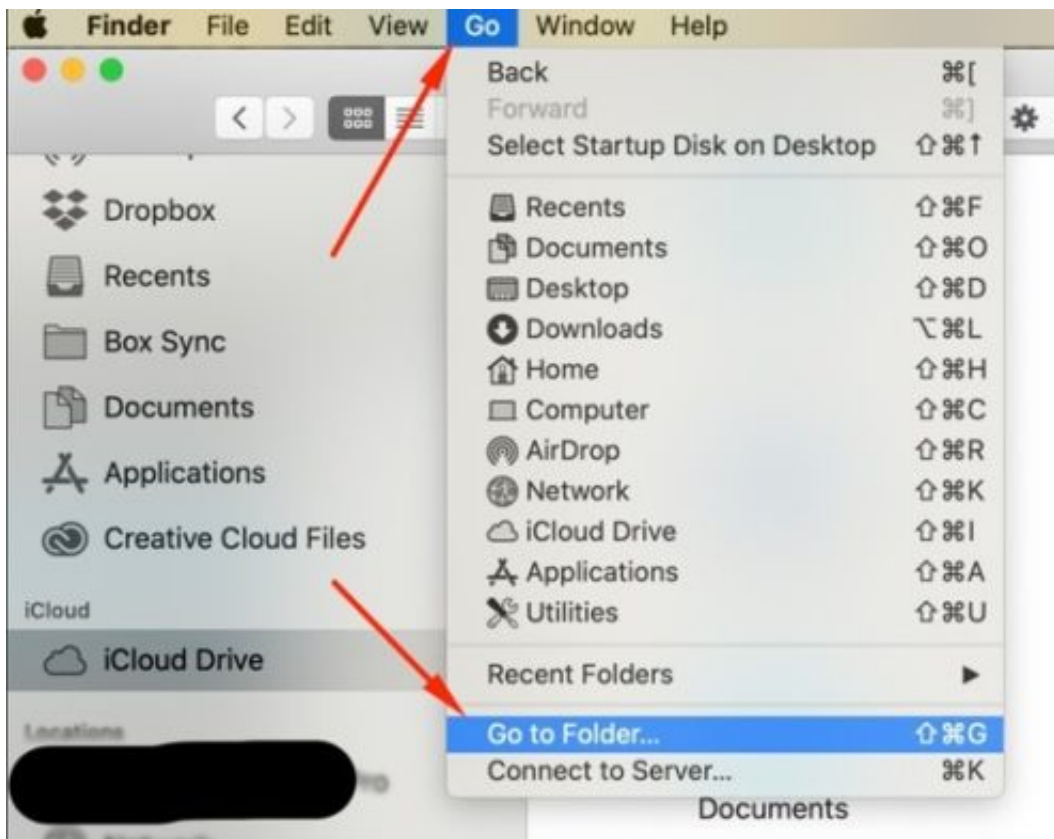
Finder File Edit View Go Window Help

Back ⌘[
Forward ⌘]
Select Startup Disk on Desktop ⇧⌘↑

Recents ⇧⌘F
Documents ⇧⌘O
Desktop ⇧⌘D
Downloads ⌥⌘L
Home ⇧⌘H
Computer ⇧⌘C
AirDrop ⇧⌘R
Network ⇧⌘K
iCloud Drive ⇧⌘I
Applications ⇧⌘A
Utilities ⇧⌘U

Recent Folders ▶

Go to Folder... ⇧⌘G
Connect to Server... ⌘K

Dropbox
Recents
Box Sync
Documents
Applications
Creative Cloud Files
iCloud
iCloud Drive
Locations

Documents